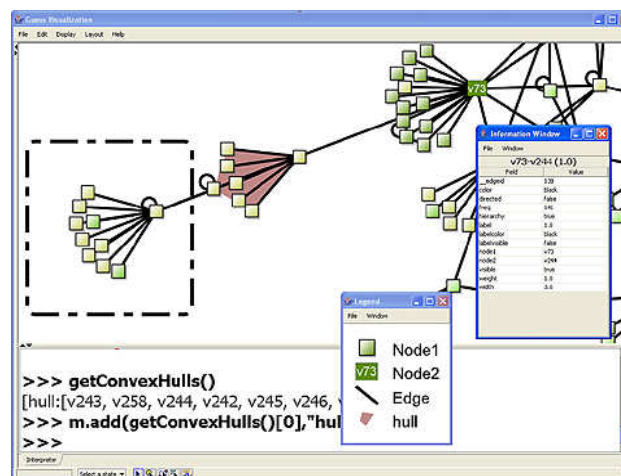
Guess Visualization

File Edit Display Layout Help

v73

Information Window

File Window

v73-v244 (1.0)

| Field | Value |
|---|---|
| __edgeid | 339 |
| color | black |
| directed | false |
| freq | 141 |
| hierarchy | true |
| label | 1.0 |
| labelcolor | black |
| labelvisible | false |
| node1 | v73 |
| node2 | v244 |
| visible | true |
| weight | 1.0 |
| width | 1.0 |

Legend

File Window

Node1

v73 Node2

Edge

hull

>>> getConvexHulls()

[hull:[v243, v258, v244, v242, v245, v246,

>>> m.add(getConvexHulls()[0],"hul

>>>

Interpreter

Select a state